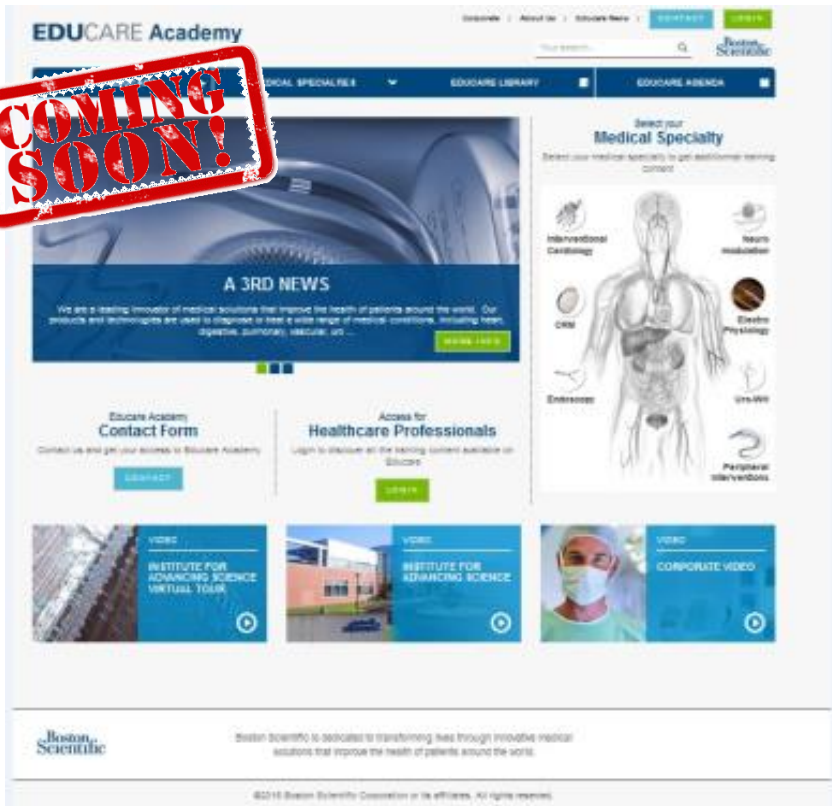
EDUCARE Academy

Corporate | About Us | Educare News | CONTACT LOGIN

Your search... Boston Scientific

COMING SOON!

MEDICAL SPECIALTIES EDUCARE LIBRARY EDUCARE AGENDA

A 3RD NEWS

We are a leading innovator of medical solutions that improve the health of patients around the world. Our products and technologies are used to diagnose or treat a wide range of medical conditions, including heart, digestive, pulmonary, vascular, uro ...

MORE INFO

Select your
Medical Specialty
Select your medical specialty to get additional training content

Interventional Cardiology

Neuro modulation

CRM

Electro Physiology

Endoscopy

Uro-WH

Peripheral Interventions

Educare Academy
Contact Form
Contact us and get your access to Educare Academy

CONTACT

Access for
Healthcare Professionals
Login to discover all the training content available on Educare

LOGIN

VIDEO
INSTITUTE FOR ADVANCING SCIENCE VIRTUAL TOUR

VIDEO
INSTITUTE FOR ADVANCING SCIENCE

VIDEO
CORPORATE VIDEO

Boston Scientific

Boston Scientific is dedicated to transforming lives through innovative medical solutions that improve the health of patients around the world.

©2016 Boston Scientific Corporation or its affiliates. All rights reserved.